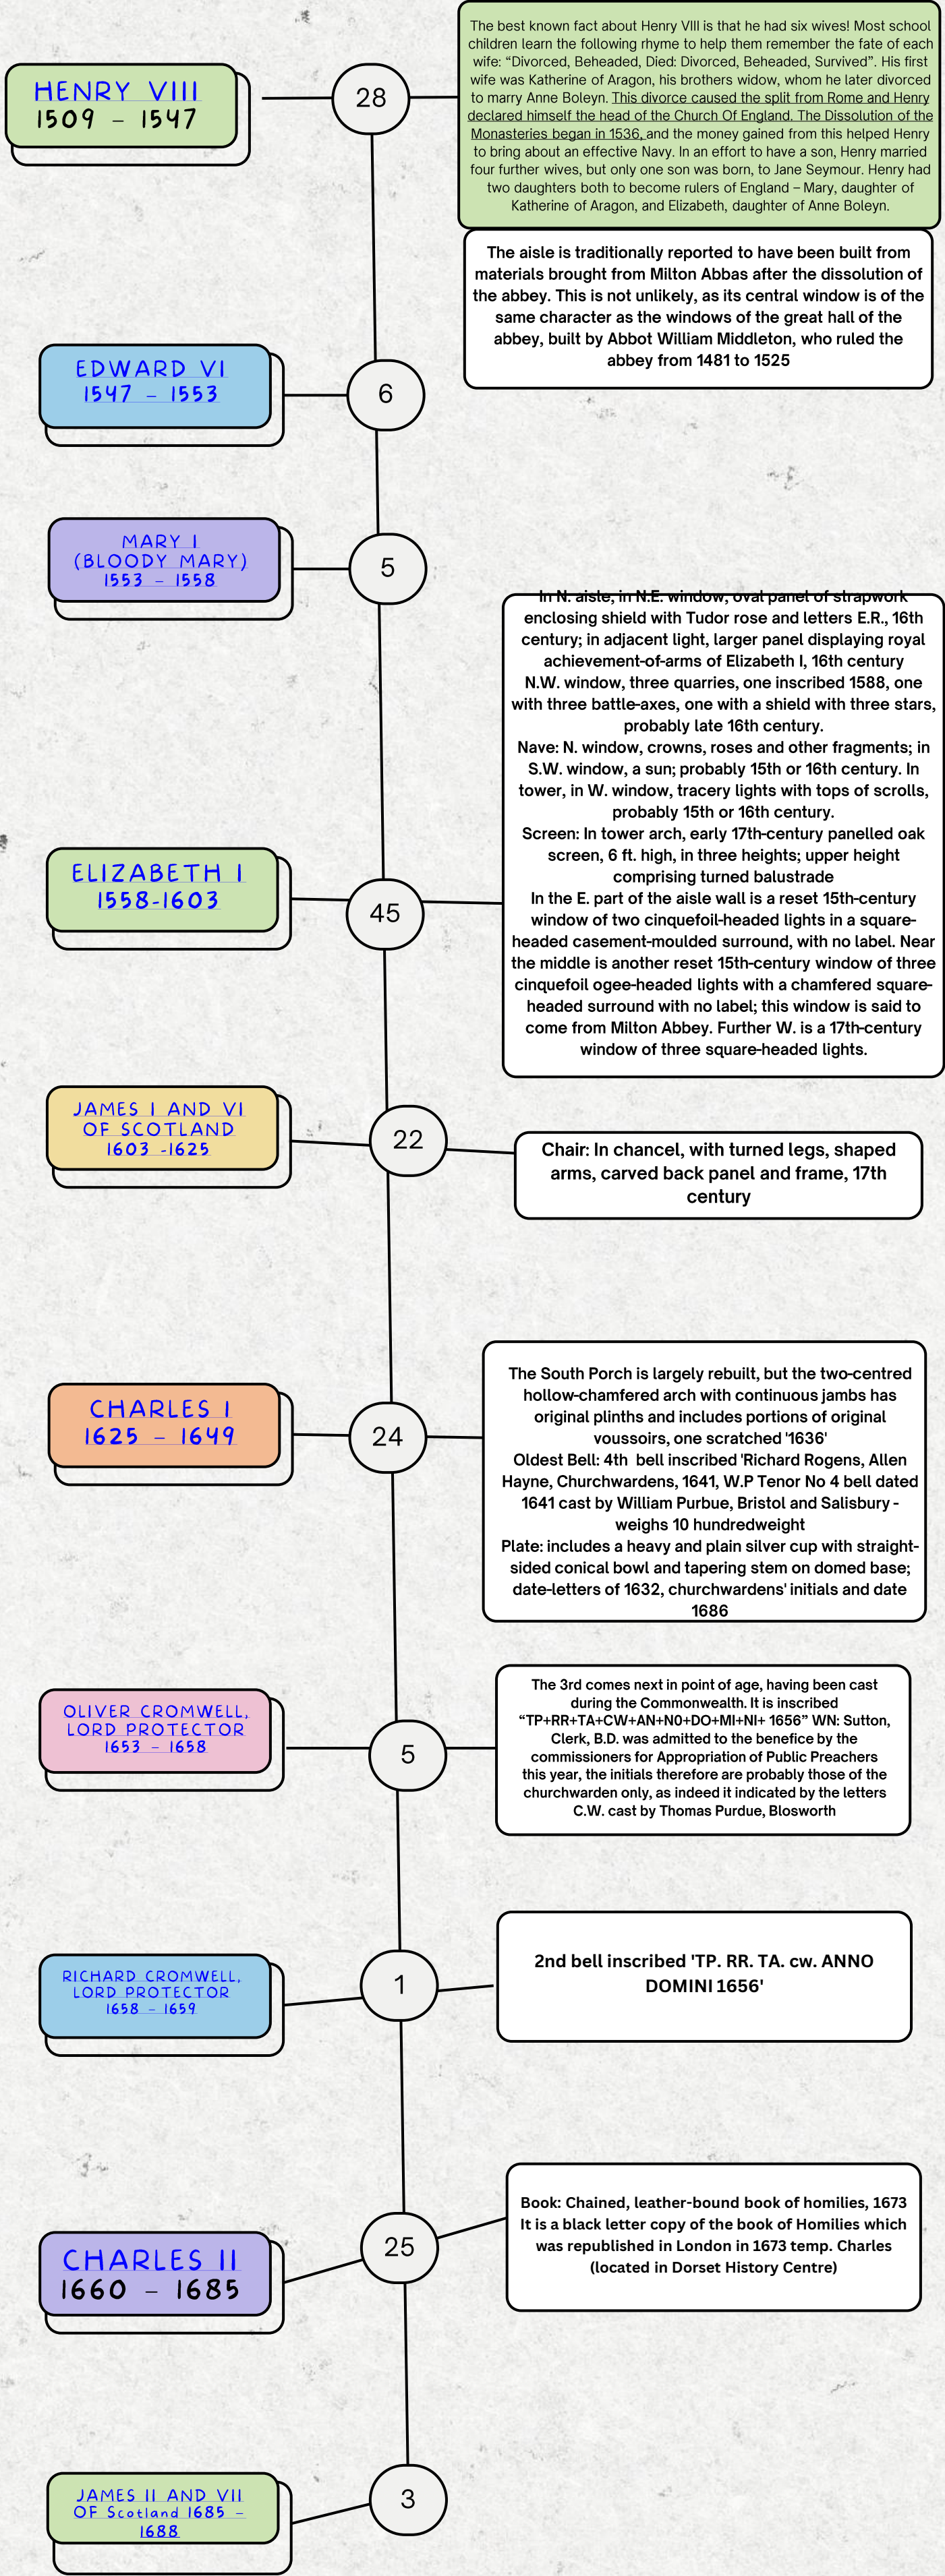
HENRY VIII
1509 – 1547

28

The best known fact about Henry VIII is that he had six wives! Most school children learn the following rhyme to help them remember the fate of each wife: "Divorced, Beheaded, Died: Divorced, Beheaded, Survived". His first wife was Katherine of Aragon, his brothers widow, whom he later divorced to marry Anne Boleyn. This divorce caused the split from Rome and Henry declared himself the head of the Church Of England. The Dissolution of the Monasteries began in 1536, and the money gained from this helped Henry to bring about an effective Navy. In an effort to have a son, Henry married four further wives, but only one son was born, to Jane Seymour. Henry had two daughters both to become rulers of England – Mary, daughter of Katherine of Aragon, and Elizabeth, daughter of Anne Boleyn.

The aisle is traditionally reported to have been built from materials brought from Milton Abbas after the dissolution of the abbey. This is not unlikely, as its central window is of the same character as the windows of the great hall of the abbey, built by Abbot William Middleton, who ruled the abbey from 1481 to 1525

EDWARD VI
1547 – 1553

6

MARY I
(BLOODY MARY)
1553 – 1558

5

In N. aisle, in N.E. window, oval panel of strapwork enclosing shield with Tudor rose and letters E.R., 16th century; in adjacent light, larger panel displaying royal achievement-of-arms of Elizabeth I, 16th century N.W. window, three quarries, one inscribed 1588, one with three battle-axes, one with a shield with three stars, probably late 16th century.
Nave: N. window, crowns, roses and other fragments; in S.W. window, a sun; probably 15th or 16th century. In tower, in W. window, tracery lights with tops of scrolls, probably 15th or 16th century.
Screen: In tower arch, early 17th-century panelled oak screen, 6 ft. high, in three heights; upper height comprising turned balustrade
In the E. part of the aisle wall is a reset 15th-century window of two cinquefoil-headed lights in a square-headed casement-moulded surround, with no label. Near the middle is another reset 15th-century window of three cinquefoil ogee-headed lights with a chamfered square-headed surround with no label; this window is said to come from Milton Abbey. Further W. is a 17th-century window of three square-headed lights.

ELIZABETH I
1558-1603

45

JAMES I AND VI
OF SCOTLAND
1603 -1625

22

Chair: In chancel, with turned legs, shaped arms, carved back panel and frame, 17th century

CHARLES I
1625 – 1649

24

The South Porch is largely rebuilt, but the two-centred hollow-chamfered arch with continuous jambs has original plinths and includes portions of original voussoirs, one scratched '1636'
Oldest Bell: 4th bell inscribed 'Richard Rogens, Allen Hayne, Churchwardens, 1641, W.P Tenor No 4 bell dated 1641 cast by William Purbue, Bristol and Salisbury - weighs 10 hundredweight
Plate: includes a heavy and plain silver cup with straight-sided conical bowl and tapering stem on domed base; date-letters of 1632, churchwardens' initials and date 1686

OLIVER CROMWELL,
LORD PROTECTOR
1653 – 1658

5

The 3rd comes next in point of age, having been cast during the Commonwealth. It is inscribed "TP+RR+TA+CW+AN+N0+DO+MI+NI+ 1656" WN: Sutton, Clerk, B.D. was admitted to the benefice by the commissioners for Appropriation of Public Preachers this year, the initials therefore are probably those of the churchwarden only, as indeed it indicated by the letters C.W. cast by Thomas Purdue, Blosworth

RICHARD CROMWELL,
LORD PROTECTOR
1658 – 1659

1

2nd bell inscribed 'TP. RR. TA. cw. ANNO DOMINI 1656'

CHARLES II
1660 – 1685

25

Book: Chained, leather-bound book of homilies, 1673
It is a black letter copy of the book of Homilies which was republished in London in 1673 temp. Charles (located in Dorset History Centre)

JAMES II AND VII
OF Scotland 1685 – 1688

3